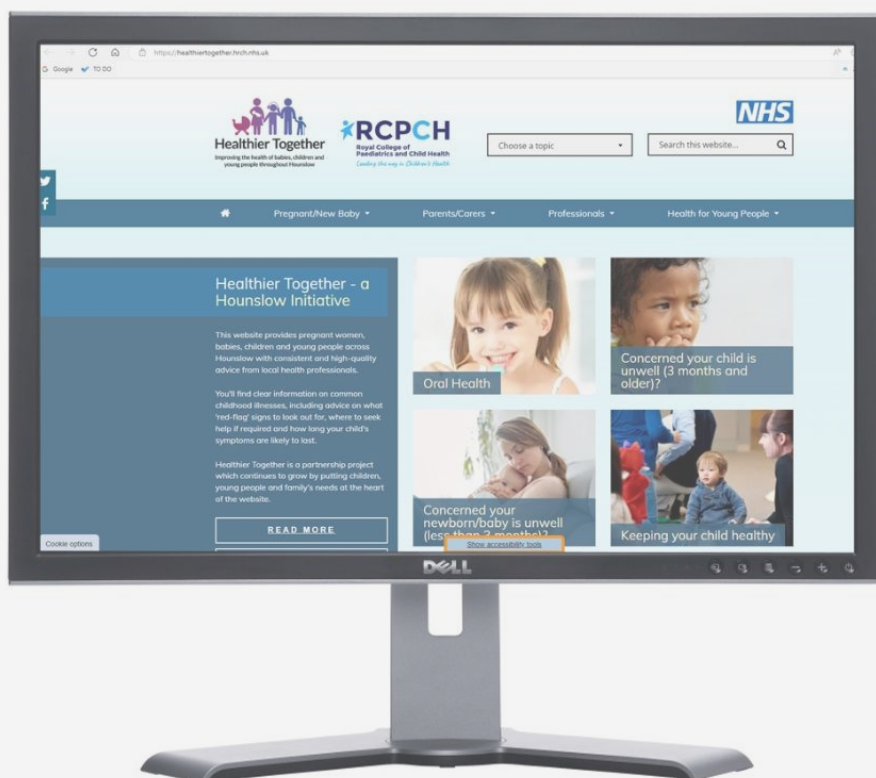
https://healthiertogether.hrch.nhs.uk

Google TO DO

Healthier Together
Improving the health of babies, children and young people throughout Hounslow

RCPCH
Royal College of Paediatrics and Child Health
Leading the way in Children's Health

Choose a topic

Search this website...

NHS

Pregnant/New Baby
Parents/Carers
Professionals
Health for Young People

Healthier Together - a Hounslow Initiative

This website provides pregnant women, babies, children and young people across Hounslow with consistent and high-quality advice from local health professionals.

You'll find clear information on common childhood illnesses, including advice on what 'red-flag' signs to look out for, where to seek help if required and how long your child's symptoms are likely to last.

Healthier Together is a partnership project which continues to grow by putting children, young people and family's needs at the heart of the website.

READ MORE

Oral Health

Concerned your child is unwell (3 months and older)?

Concerned your newborn/baby is unwell (less than 3 months)?

Keeping your child healthy

Cookie options

Show accessibility tools

DELL